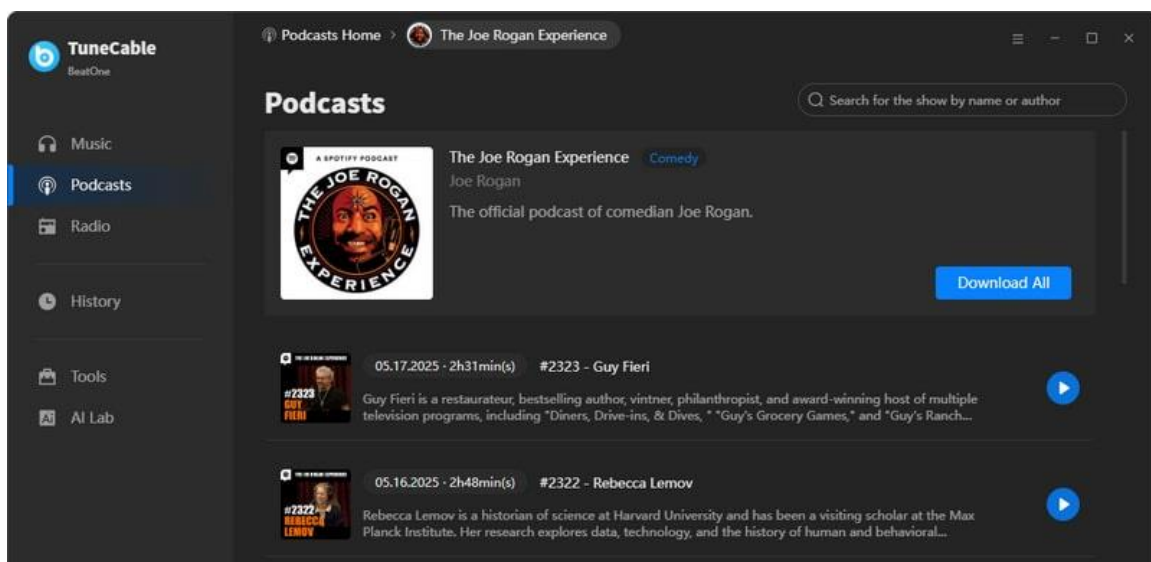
TuneCable
BeatOne

Music
Podcasts
Radio
History
Tools
AI Lab

Podcasts Home › The Joe Rogan Experience

Podcasts

Search for the show by name or author

A SPOTIFY PODCAST
THE JOE ROGAN EXPERIENCE

The Joe Rogan Experience Comedy
Joe Rogan
The official podcast of comedian Joe Rogan.

Download All

05.17.2025 · 2h31min(s) #2323 - Guy Fieri
#2323 GUY FIERI
Guy Fieri is a restaurateur, bestselling author, vintner, philanthropist, and award-winning host of multiple television programs, including "Diners, Drive-ins, & Dives, " "Guy's Grocery Games," and "Guy's Ranch...

05.16.2025 · 2h48min(s) #2322 - Rebecca Lemov
#2322 REBECCA LEMOV
Rebecca Lemov is a historian of science at Harvard University and has been a visiting scholar at the Max Planck Institute. Her research explores data, technology, and the history of human and behavioral...